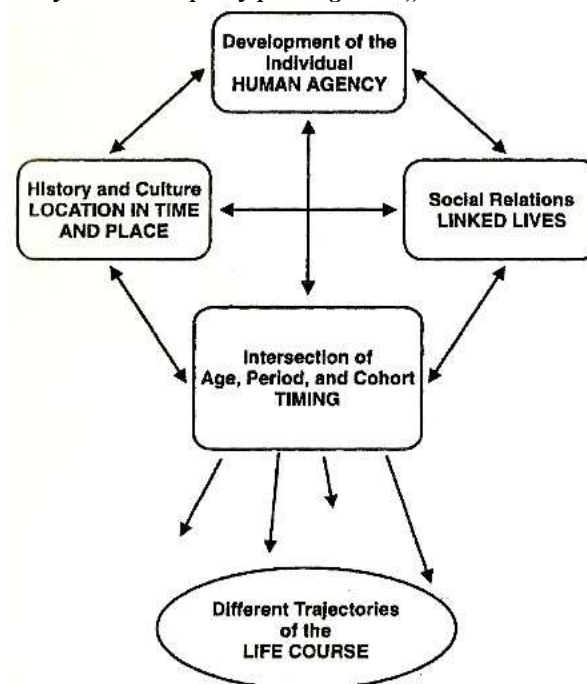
Development of the Individual
HUMAN AGENCY

History and Culture
LOCATION IN TIME AND PLACE

Social Relations
LINKED LIVES

Intersection of Age, Period, and Cohort
TIMING

Different Trajectories of the
LIFE COURSE